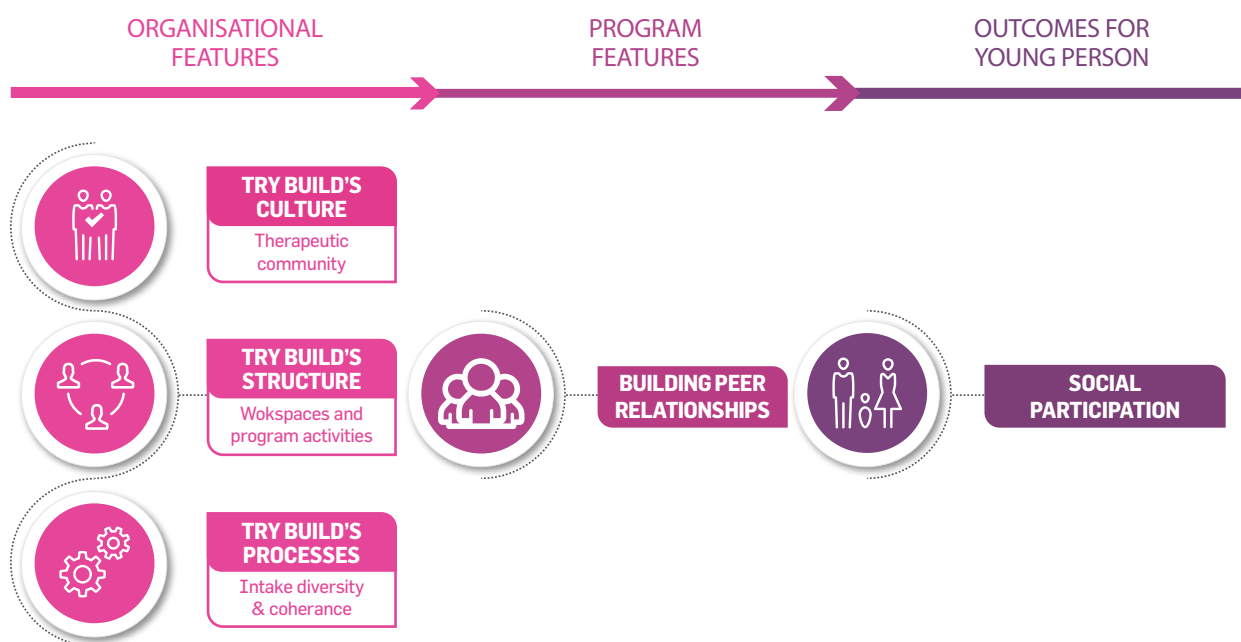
ORGANISATIONAL FEATURES

PROGRAM FEATURES

OUTCOMES FOR YOUNG PERSON

TRY BUILD'S CULTURE

Therapeutic community

TRY BUILD'S STRUCTURE

Wokspaces and program activities

TRY BUILD'S PROCESSES

Intake diversity & coherance

BUILDING PEER RELATIONSHIPS

SOCIAL PARTICIPATION